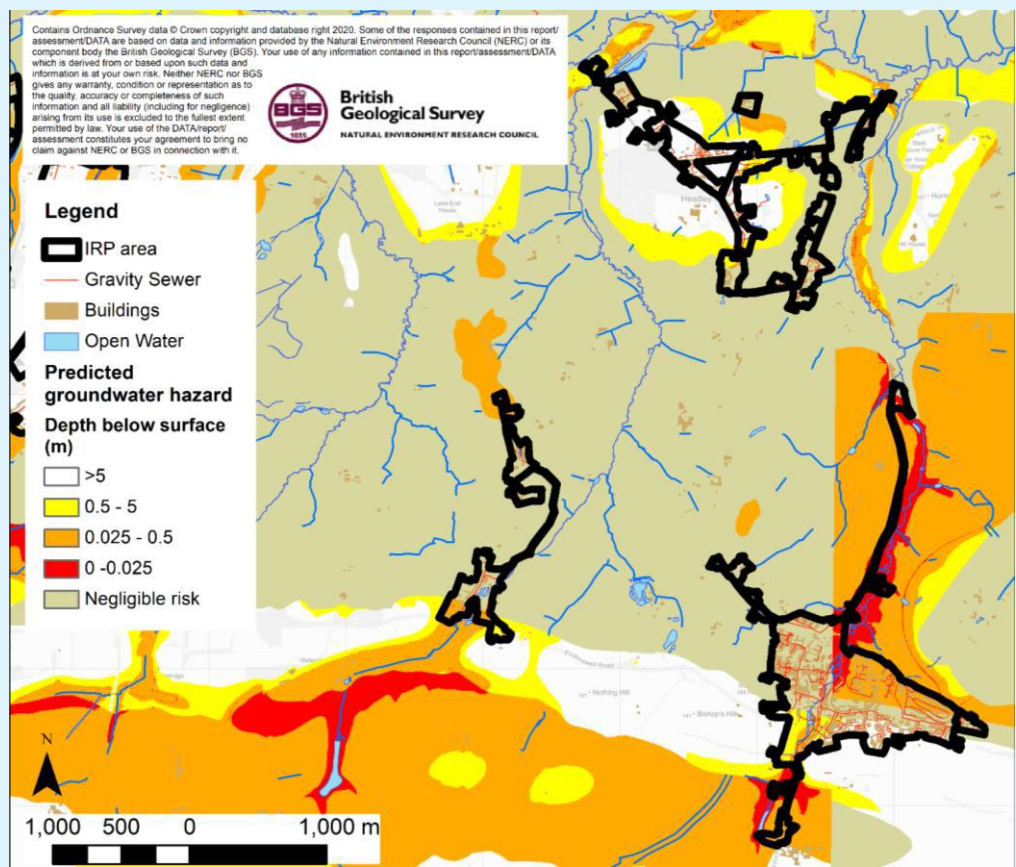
Contains Ordnance Survey data © Crown copyright and database right 2020. Some of the responses contained in this report/assessment/DATA are based on data and information provided by the Natural Environment Research Council (NERC) or its component body the British Geological Survey (BGS). Your use of any information contained in this report/assessment/DATA which is derived from or based upon such data and information is at your own risk. Neither NERC nor BGS gives any warranty, condition or representation as to the quality, accuracy or completeness of such information and all liability (including for negligence) arising from its use is excluded to the fullest extent permitted by law. Your use of the DATA/report/assessment constitutes your agreement to bring no claim against NERC or BGS in connection with it.

BGS 1835

British Geological Survey
NATURAL ENVIRONMENT RESEARCH COUNCIL

Legend
IRP area
Gravity Sewer
Buildings
Open Water
Predicted groundwater hazard
Depth below surface (m)
>5
0.5 - 5
0.025 - 0.5
0 -0.025
Negligible risk

Lane End House

Headley

Nothing Hill

Bishop's Hill

N

1,000 500 0 1,000 m